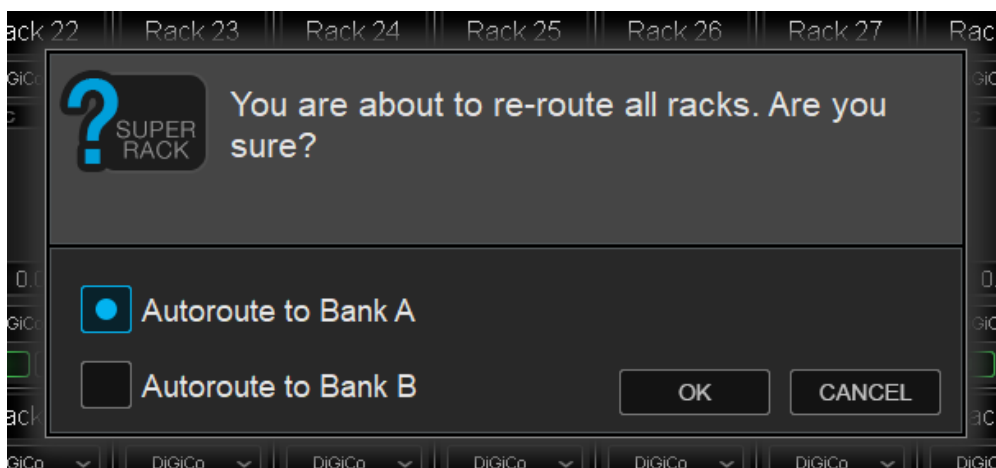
ack 22 Rack 23 Rack 24 Rack 25 Rack 26 Rack 27 Rac

SUPER RACK

You are about to re-route all racks. Are you sure?

Autoroute to Bank A

Autoroute to Bank B

OK

CANCEL

DiGiCo DiGiCo DiGiCo DiGiCo DiGiCo DiGiCo DiGiCo